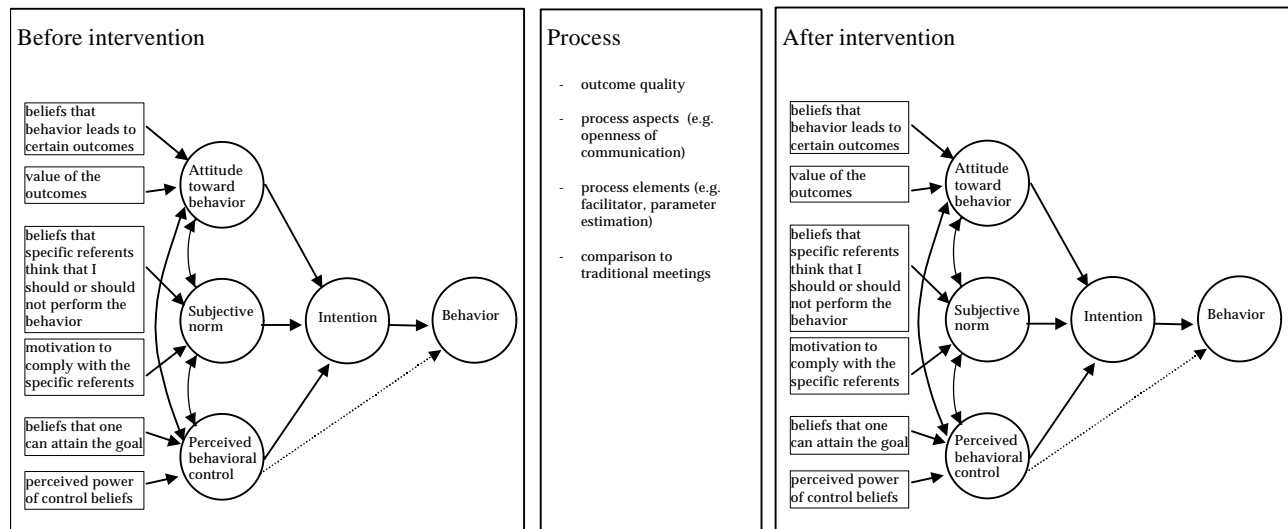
Before intervention

beliefs that behavior leads to certain outcomes

value of the outcomes

beliefs that specific referents think that I should or should not perform the behavior

motivation to comply with the specific referents

beliefs that one can attain the goal

perceived power of control beliefs

Attitude toward behavior

Subjective norm

Perceived behavioral control

Intention

Behavior

Process

- outcome quality

- process aspects (e.g. openness of communication)

- process elements (e.g. facilitator, parameter estimation)

- comparison to traditional meetings

After intervention

beliefs that behavior leads to certain outcomes

value of the outcomes

beliefs that specific referents think that I should or should not perform the behavior

motivation to comply with the specific referents

beliefs that one can attain the goal

perceived power of control beliefs

Attitude toward behavior

Subjective norm

Perceived behavioral control

Intention

Behavior